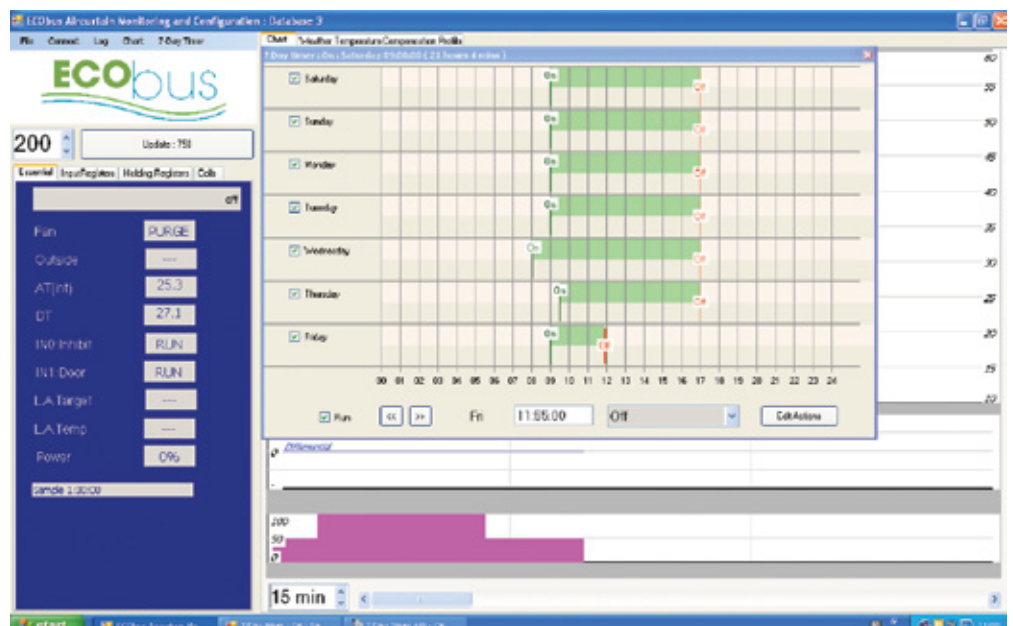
ECObus Aircurtain Monitoring and Configuration : Database 3

File Connect Log Chart 7-Day Timer

ECObus

200

Update : 750

Essential InputRegisters Holding Registers Coils

Off

Fan PURGE

Outside ----

AT(int) 25.3

DT 27.1

IN0 Inhibit RUN

IN1 Door RUN

LA Target ----

LA Temp ----

Power 096

Sample 1:00:00

Chart Weather Temperature Compensation Profile

7 Day timer : On : Saturday 01:00:00 ( 21 hours 4 mins )

Saturday On Off

Sunday On Off

Monday On Off

Tuesday On Off

Wednesday On Off

Thursday On Off

Friday On Off

00 01 02 03 04 05 06 07 08 09 10 11 12 13 14 15 16 17 18 19 20 21 22 23 24

Run << >> Fri 11:55:00 Off Edit Actions

60 55 50 45 40 35 30 25 20 15 10

Differential

0

100

50

0

15 min

start